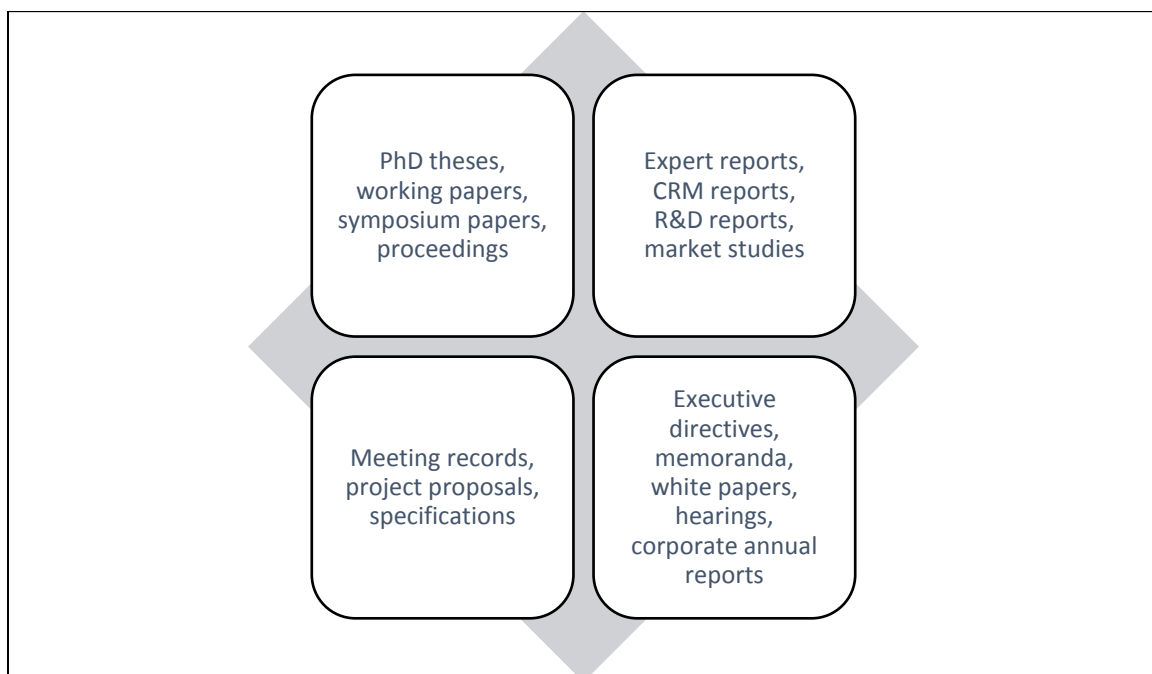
PhD theses, working papers, symposium papers, proceedings

Expert reports, CRM reports, R&D reports, market studies

Meeting records, project proposals, specifications

Executive directives, memoranda, white papers, hearings, corporate annual reports